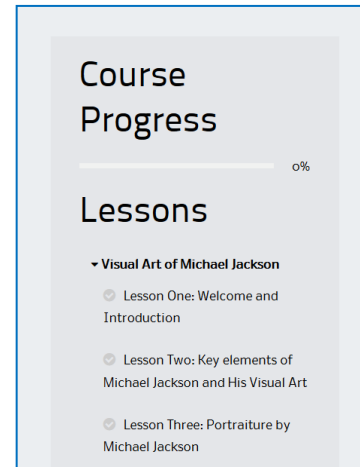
Course Progress

0%

Lessons

▾ Visual Art of Michael Jackson

Lesson One: Welcome and Introduction

Lesson Two: Key elements of Michael Jackson and His Visual Art

Lesson Three: Portraiture by Michael Jackson